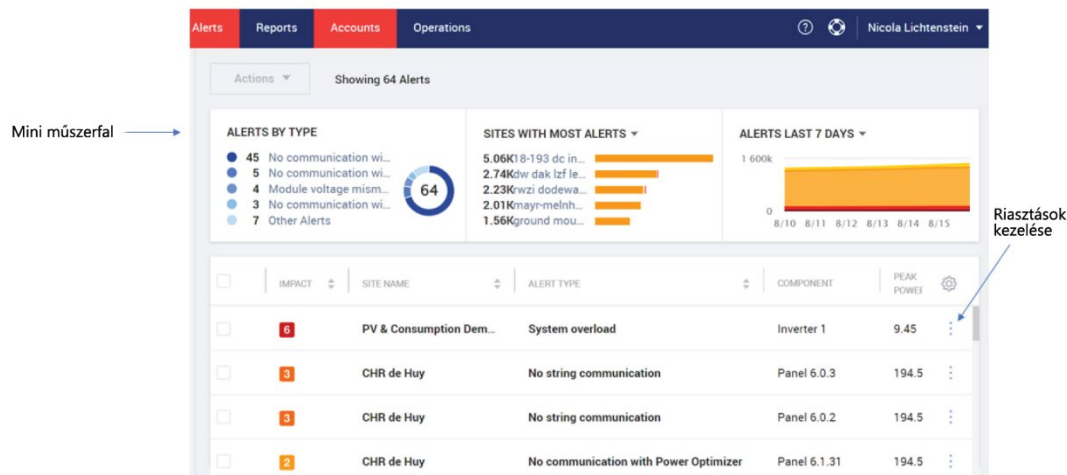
Alerts Reports Accounts Operations Nicola Lichtenstein

Actions Showing 64 Alerts

Mini műszerfal

ALERTS BY TYPE
45 No communication wi...
5 No communication wi...
4 Module voltage mism...
3 No communication wi...
7 Other Alerts
64

SITES WITH MOST ALERTS
5.06K18-193 dc in...
2.74Kdw dak lzf le...
2.23Krwzi dodewa...
2.01Kmayr-melnh...
1.56Kground mou...

ALERTS LAST 7 DAYS
1 600k
0
8/10 8/11 8/12 8/13 8/14 8/15

Riasztások kezelése

| | IMPACT | SITE NAME | ALERT TYPE | COMPONENT | PEAK POWER |
|---|---|---|---|---|---|
| | 6 | PV & Consumption Dem... | System overload | Inverter 1 | 9.45 |
| | 3 | CHR de Huy | No string communication | Panel 6.0.3 | 194.5 |
| | 3 | CHR de Huy | No string communication | Panel 6.0.2 | 194.5 |
| | 2 | CHR de Huy | No communication with Power Optimizer | Panel 6.1.31 | 194.5 |